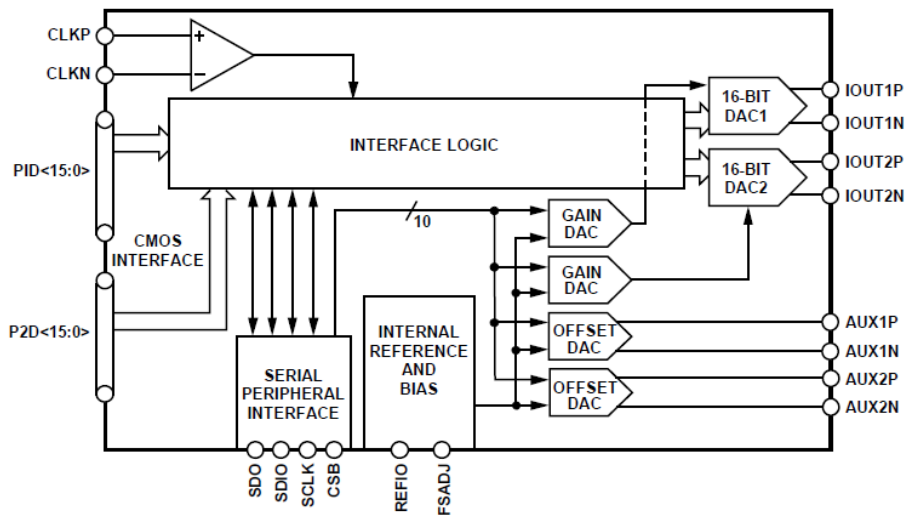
CLKP
CLKN
+
−
INTERFACE LOGIC
16-BIT DAC1
IOUT1P
IOUT1N
16-BIT DAC2
IOUT2P
IOUT2N
PID<15:0>
CMOS INTERFACE
10
GAIN DAC
GAIN DAC
P2D<15:0>
INTERNAL REFERENCE AND BIAS
OFFSET DAC
AUX1P
AUX1N
OFFSET DAC
AUX2P
AUX2N
SERIAL PERIPHERAL INTERFACE
SDO
SDIO
SCLK
CSB
REFIO
FSADJ